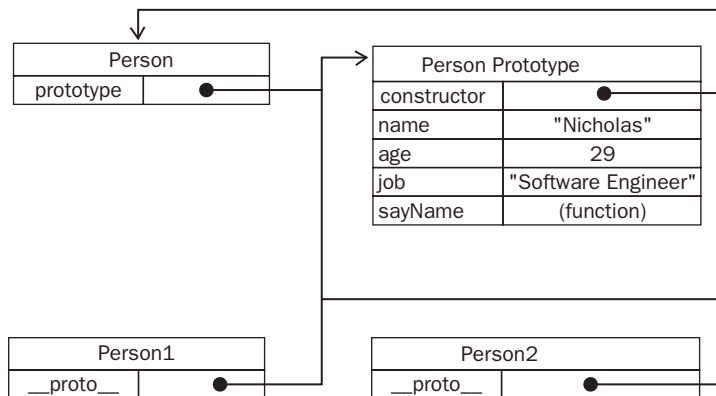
| Person | |
|---|---|
| prototype | |

| Person Prototype | |
|---|---|
| constructor | |
| name | "Nicholas" |
| age | 29 |
| job | "Software Engineer" |
| sayName | (function) |

| Person1 | |
|---|---|
| \_\_proto\_\_ | |

| Person2 | |
|---|---|
| \_\_proto\_\_ | |